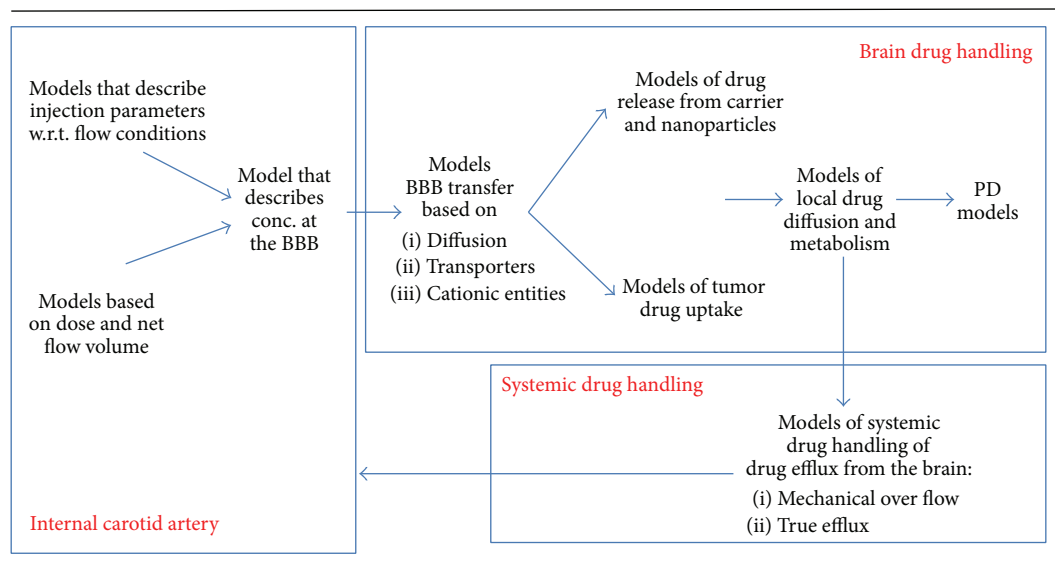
Brain drug handling

Models that describe injection parameters w.r.t. flow conditions

Model that describes conc. at the BBB

Models based on dose and net flow volume

Models BBB transfer based on
(i) Diffusion
(ii) Transporters
(iii) Cationic entities

Models of drug release from carrier and nanoparticles

Models of local drug diffusion and metabolism

PD models

Models of tumor drug uptake

Systemic drug handling

Models of systemic drug handling of drug efflux from the brain:
(i) Mechanical over flow
(ii) True efflux

Internal carotid artery